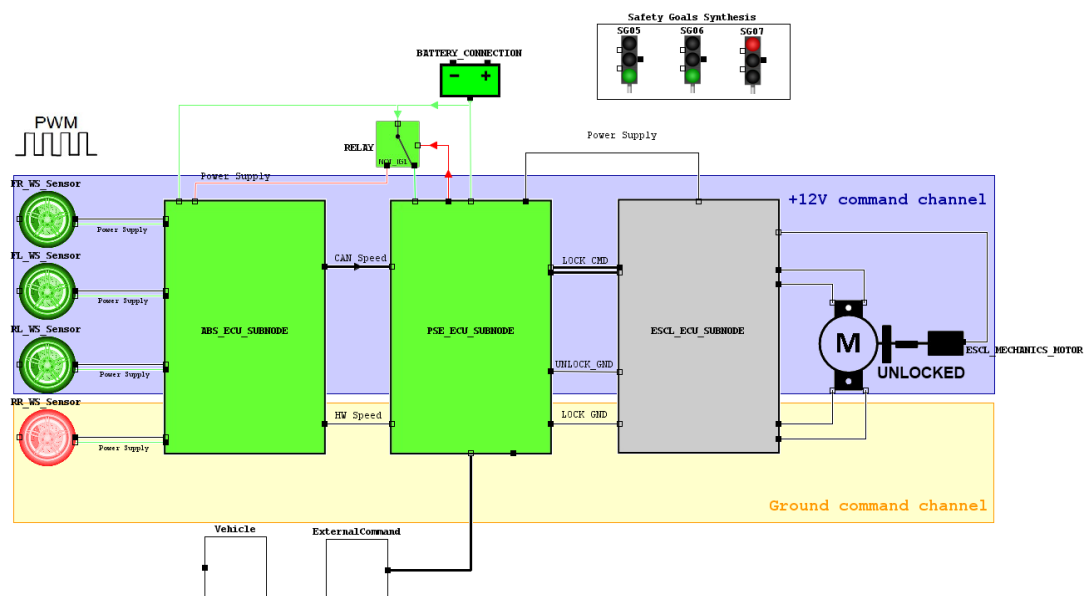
Safety Goals Synthesis
SG05 SG06 SG07

BATTERY_CONNECTION
- +

PWM

RELAY
NCK_IGL

Power Supply

Power Supply

+12V command channel

FR_WS_Sensor
Power Supply
FL_WS_Sensor
Power Supply
RL_WS_Sensor
Power Supply
RR_WS_Sensor
Power Supply

CAN Speed
LOCK CMD
ABS_ECU_SUBNODE
PSE_ECU_SUBNODE
ESCL_ECU_SUBNODE
M
ESCL_MECHANICS_MOTOR
UNLOCK_GND
UNLOCKED
HW Speed
LOCK GND

Ground command channel

Vehicle
ExternalCommand